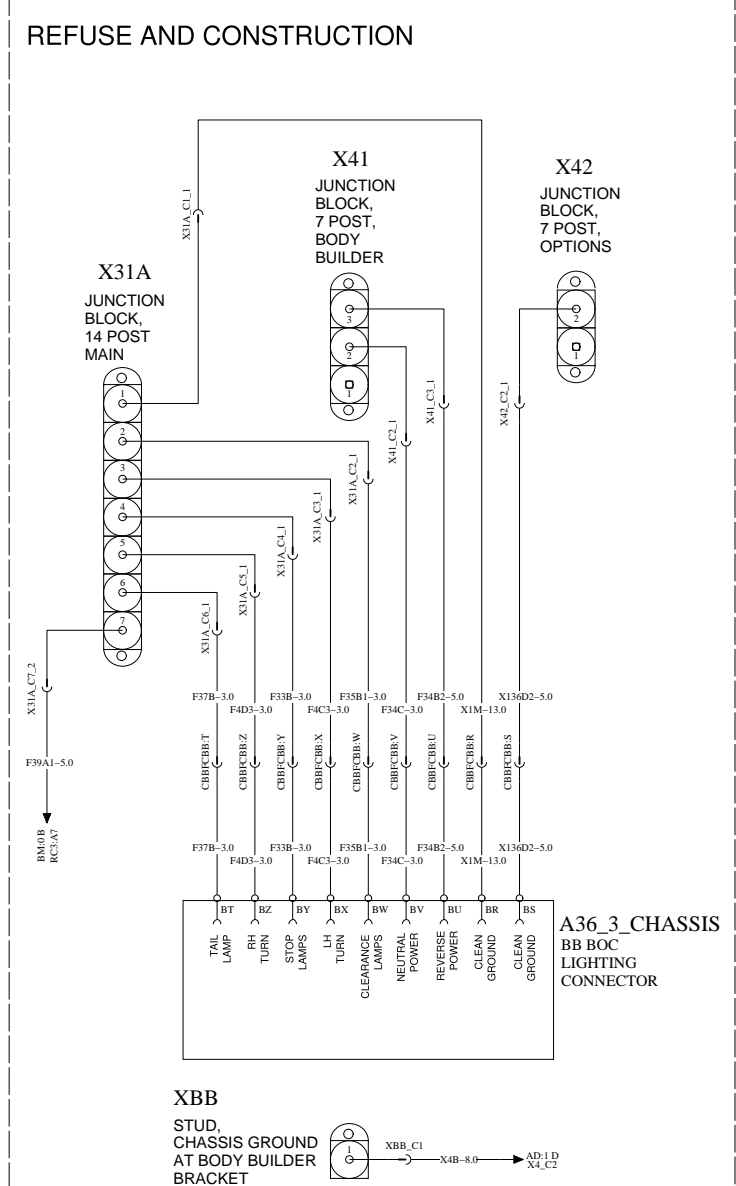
REFUSE AND CONSTRUCTION

X41
JUNCTION BLOCK, 7 POST, BODY BUILDER

X42
JUNCTION BLOCK, 7 POST, OPTIONS

X31A
JUNCTION BLOCK, 14 POST MAIN

X31A_C1_1

3
2
1

2
1

1
2
3
4
5
6
7

X41_C3_1
X41_C2_1
X42_C2_1
X31A_C2_1
X31A_C3_1
X31A_C4_1
X31A_C5_1
X31A_C6_1
X31A_C7_2

F37B–3.0
F4D3–3.0
F33B–3.0
F4C3–3.0
F35B1–3.0
F34C–3.0
F34B2–5.0
X1M–13.0
X136D2–5.0

F39A1–5.0

CBBFCBB:T
CBBFCBB:Z
CBBFCBB:Y
CBBFCBB:X
CBBFCBB:W
CBBFCBB:V
CBBFCBB:U
CBBFCBB:R
CBBFCBB:S

BM:0 B
RC3:A7

F37B–3.0
F4D3–3.0
F33B–3.0
F4C3–3.0
F35B1–3.0
F34C–3.0
F34B2–5.0
X1M–13.0
X136D2–5.0

BT
BZ
BY
BX
BW
BV
BU
BR
BS

TAIL LAMP
RH TURN
STOP LAMPS
LH TURN
CLEARANCE LAMPS
NEUTRAL POWER
REVERSE POWER
CLEAN GROUND
CLEAN GROUND

A36_3_CHASSIS
BB BOC LIGHTING CONNECTOR

XBB
STUD, CHASSIS GROUND AT BODY BUILDER BRACKET

1
XBB_C1
X4B–8.0
AD:1 D
X4_C2